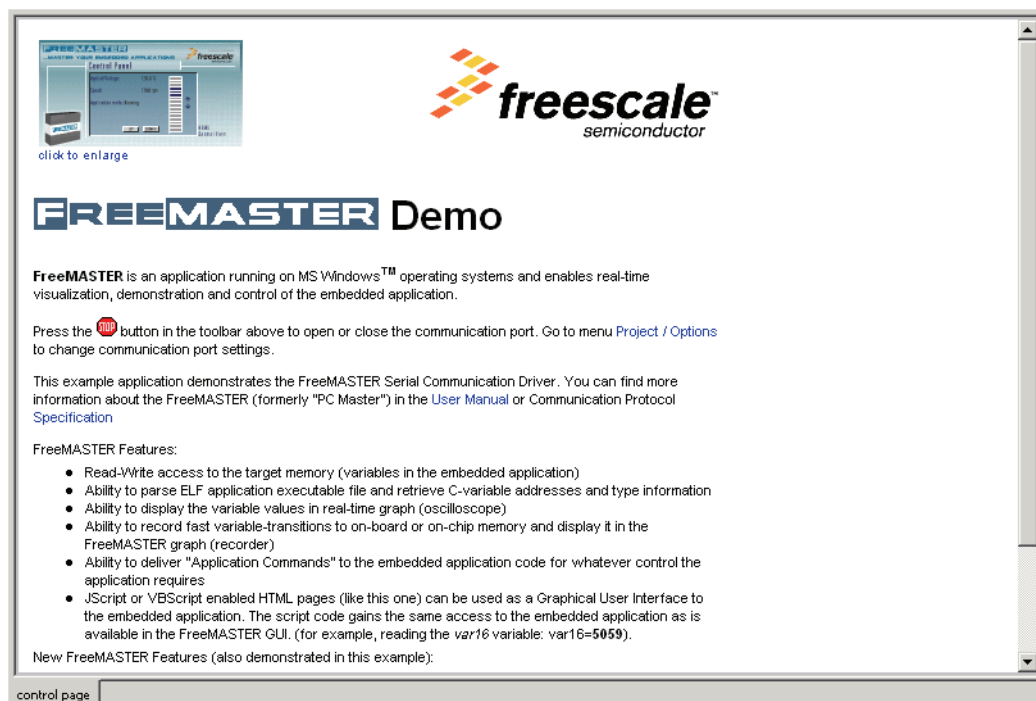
click to enlarge

freescale™ semiconductor

FREEMASTER Demo

**FreeMASTER** is an application running on MS Windows$^{TM}$ operating systems and enables real-time visualization, demonstration and control of the embedded application.

Press the STOP button in the toolbar above to open or close the communication port. Go to menu Project / Options to change communication port settings.

This example application demonstrates the FreeMASTER Serial Communication Driver. You can find more information about the FreeMASTER (formerly "PC Master") in the User Manual or Communication Protocol Specification

FreeMASTER Features:

- Read-Write access to the target memory (variables in the embedded application)
- Ability to parse ELF application executable file and retrieve C-variable addresses and type information
- Ability to display the variable values in real-time graph (oscilloscope)
- Ability to record fast variable-transitions to on-board or on-chip memory and display it in the FreeMASTER graph (recorder)
- Ability to deliver "Application Commands" to the embedded application code for whatever control the application requires
- JScript or VBScript enabled HTML pages (like this one) can be used as a Graphical User Interface to the embedded application. The script code gains the same access to the embedded application as is available in the FreeMASTER GUI. (for example, reading the *var16* variable: var16=**5059**).

New FreeMASTER Features (also demonstrated in this example):

control page